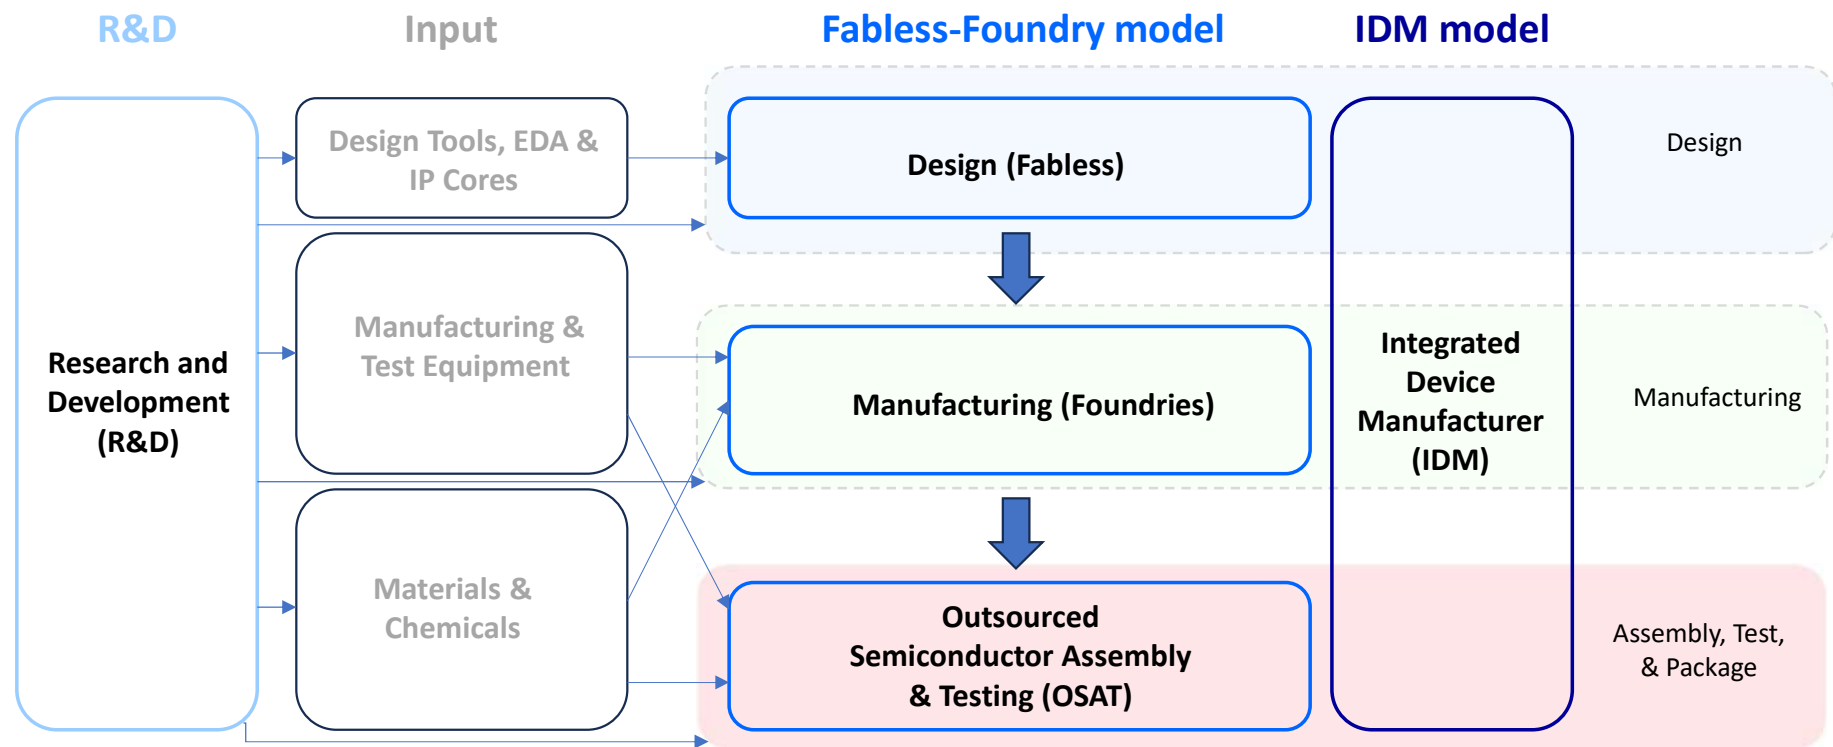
R&D

Input

Fabless-Foundry model

IDM model

Research and Development (R&D)

Design Tools, EDA & IP Cores

Manufacturing & Test Equipment

Materials & Chemicals

Design (Fabless)

Manufacturing (Foundries)

Outsourced Semiconductor Assembly & Testing (OSAT)

Integrated Device Manufacturer (IDM)

Design

Manufacturing

Assembly, Test, & Package